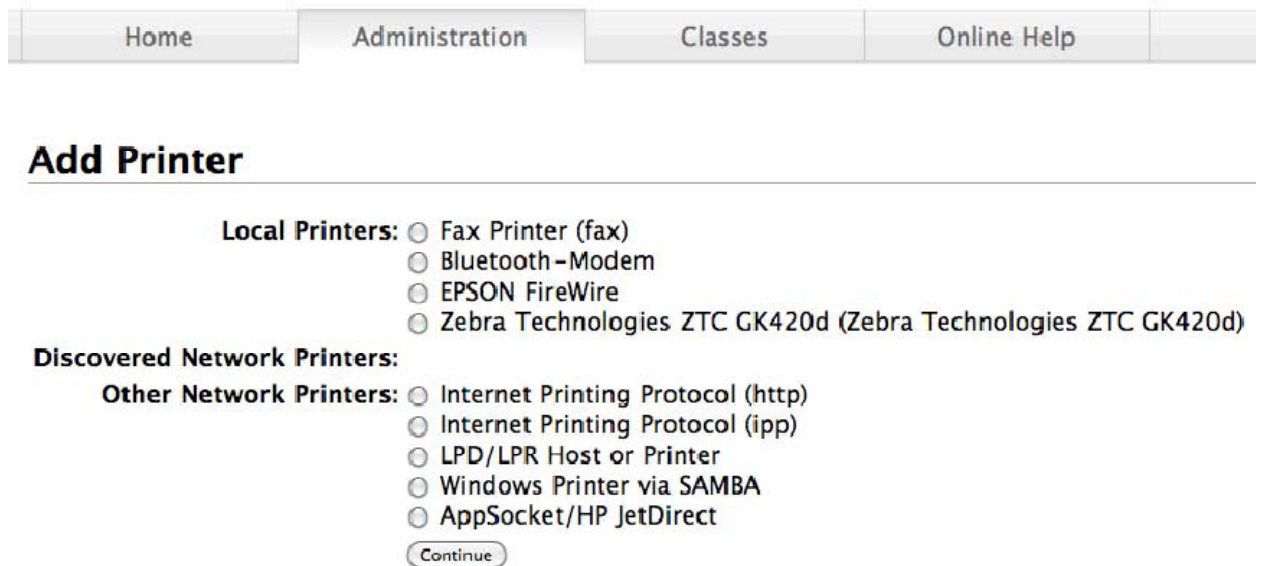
Home Administration Classes Online Help

Add Printer

Local Printers: Fax Printer (fax)
Bluetooth-Modem
EPSON FireWire
Zebra Technologies ZTC GK420d (Zebra Technologies ZTC GK420d)

Discovered Network Printers:

Other Network Printers: Internet Printing Protocol (http)
Internet Printing Protocol (ipp)
LPD/LPR Host or Printer
Windows Printer via SAMBA
AppSocket/HP JetDirect

Continue